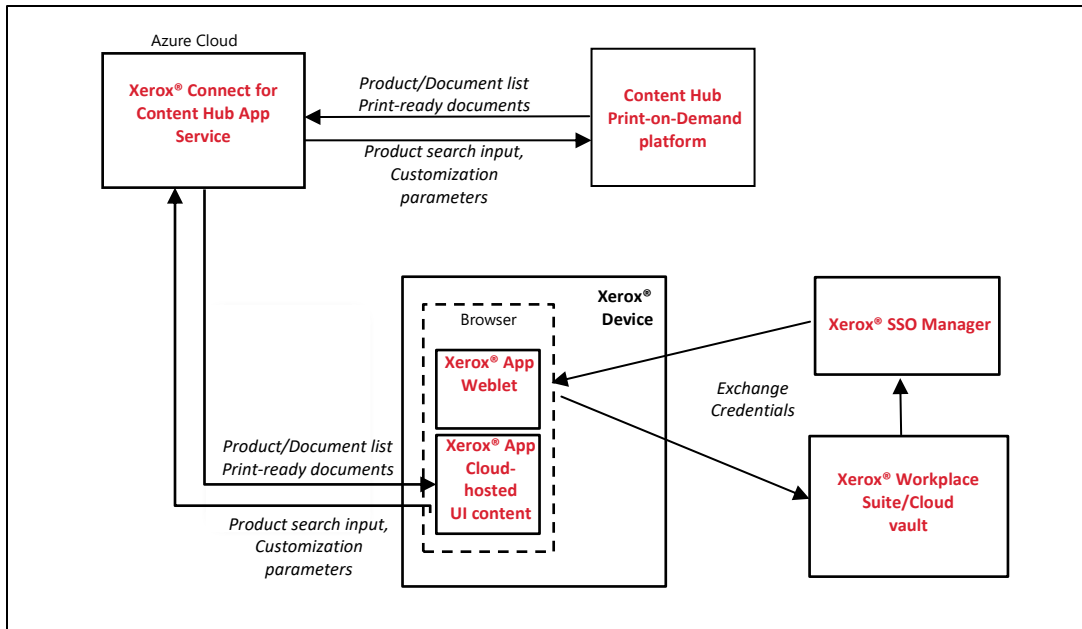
Azure Cloud

Xerox® Connect for Content Hub App Service

Product/Document list
Print-ready documents

Product search input,
Customization parameters

Content Hub Print-on-Demand platform

Xerox® Device

Browser

Xerox® App Weblet

Xerox® App Cloud-hosted UI content

Xerox® SSO Manager

Exchange Credentials

Xerox® Workplace Suite/Cloud vault

Product/Document list
Print-ready documents

Product search input,
Customization parameters